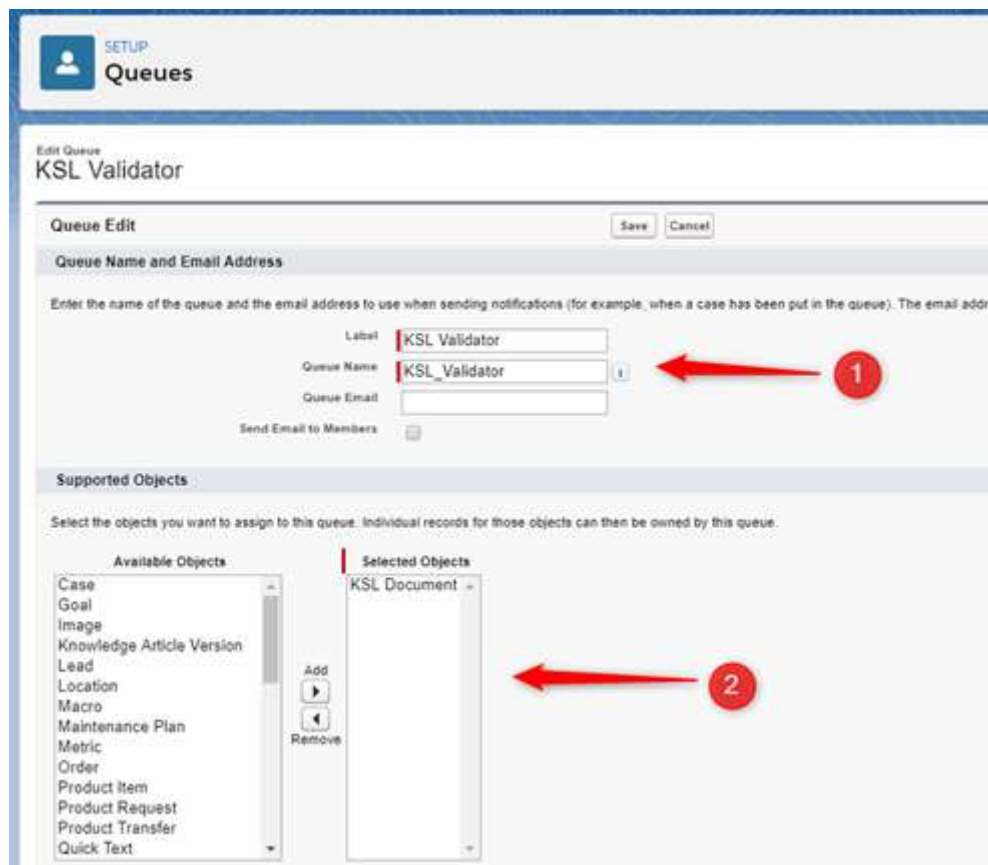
SETUP
Queues

Edit Queue
KSL Validator

Queue Edit

Save Cancel

Queue Name and Email Address

Enter the name of the queue and the email address to use when sending notifications (for example, when a case has been put in the queue). The email addr

Label KSL Validator
Queue Name KSL_Validator i
Queue Email
Send Email to Members

1

Supported Objects

Select the objects you want to assign to this queue. Individual records for those objects can then be owned by this queue.

Available Objects
Case
Goal
Image
Knowledge Article Version
Lead
Location
Macro
Maintenance Plan
Metric
Order
Product Item
Product Request
Product Transfer
Quick Text

Add
Remove

Selected Objects
KSL Document

2